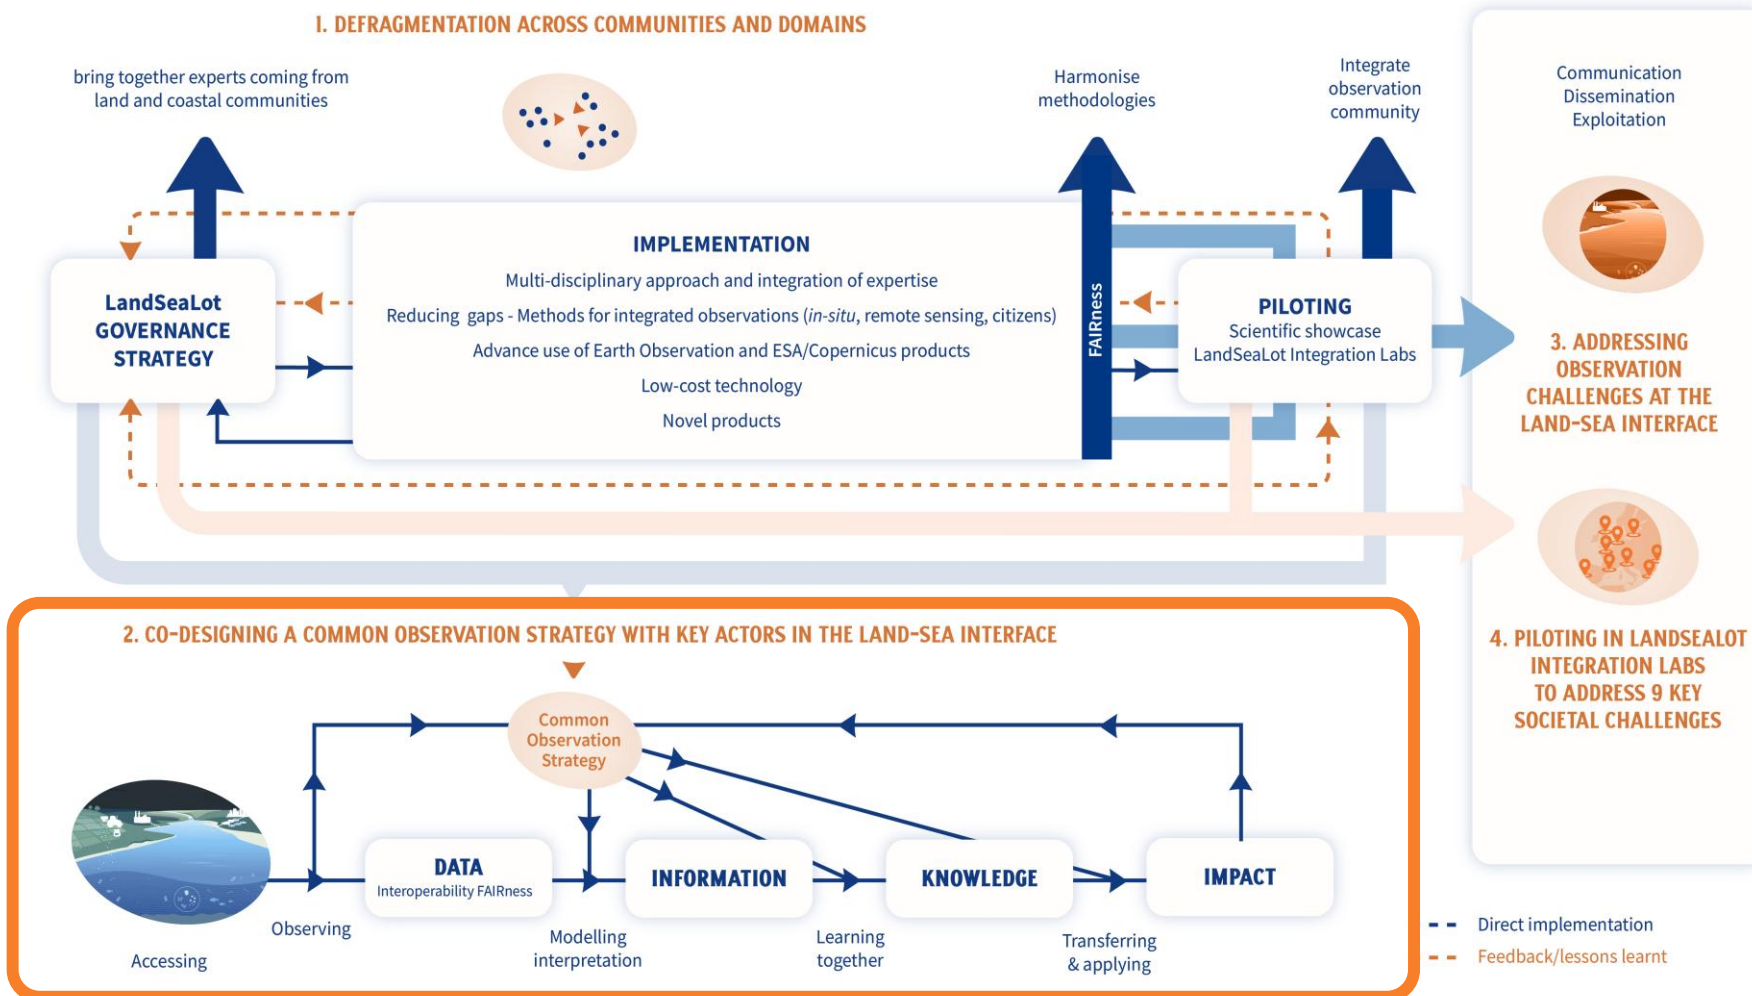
I. DEFRAGMENTATION ACROSS COMMUNITIES AND DOMAINS

bring together experts coming from land and coastal communities

Harmonise methodologies

Integrate observation community

Communication Dissemination Exploitation

LandSeaLot GOVERNANCE STRATEGY

IMPLEMENTATION
Multi-disciplinary approach and integration of expertise
Reducing gaps - Methods for integrated observations (*in-situ*, remote sensing, citizens)
Advance use of Earth Observation and ESA/Copernicus products
Low-cost technology
Novel products

FAIRness

PILOTING
Scientific showcase
LandSeaLot Integration Labs

3. ADDRESSING OBSERVATION CHALLENGES AT THE LAND-SEA INTERFACE

4. PILOTING IN LANDSEALOT INTEGRATION LABS TO ADDRESS 9 KEY SOCIETAL CHALLENGES

2. CO-DESIGNING A COMMON OBSERVATION STRATEGY WITH KEY ACTORS IN THE LAND-SEA INTERFACE

Common Observation Strategy

DATA
Interoperability FAIRness

INFORMATION

KNOWLEDGE

IMPACT

Accessing

Observing

Modelling interpretation

Learning together

Transferring & applying

Direct implementation
Feedback/lessons learnt